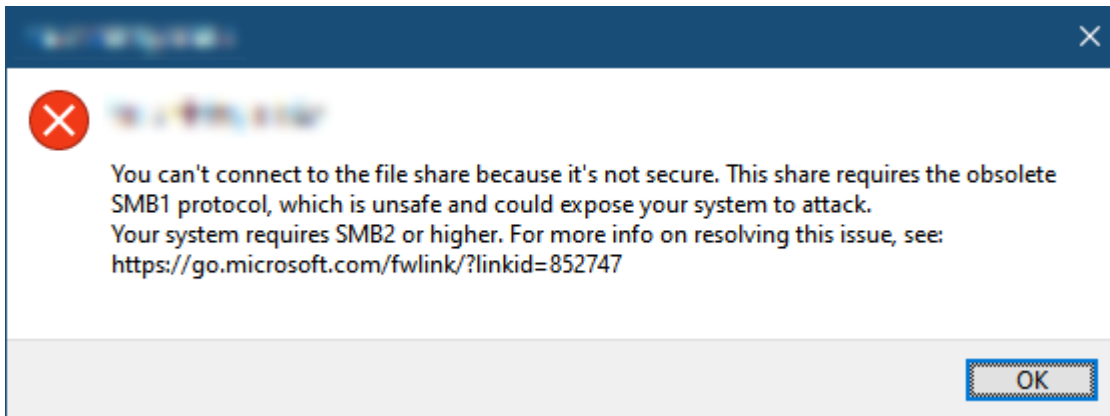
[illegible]

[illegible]

You can't connect to the file share because it's not secure. This share requires the obsolete SMB1 protocol, which is unsafe and could expose your system to attack.
Your system requires SMB2 or higher. For more info on resolving this issue, see:
https://go.microsoft.com/fwlink/?linkid=852747

OK